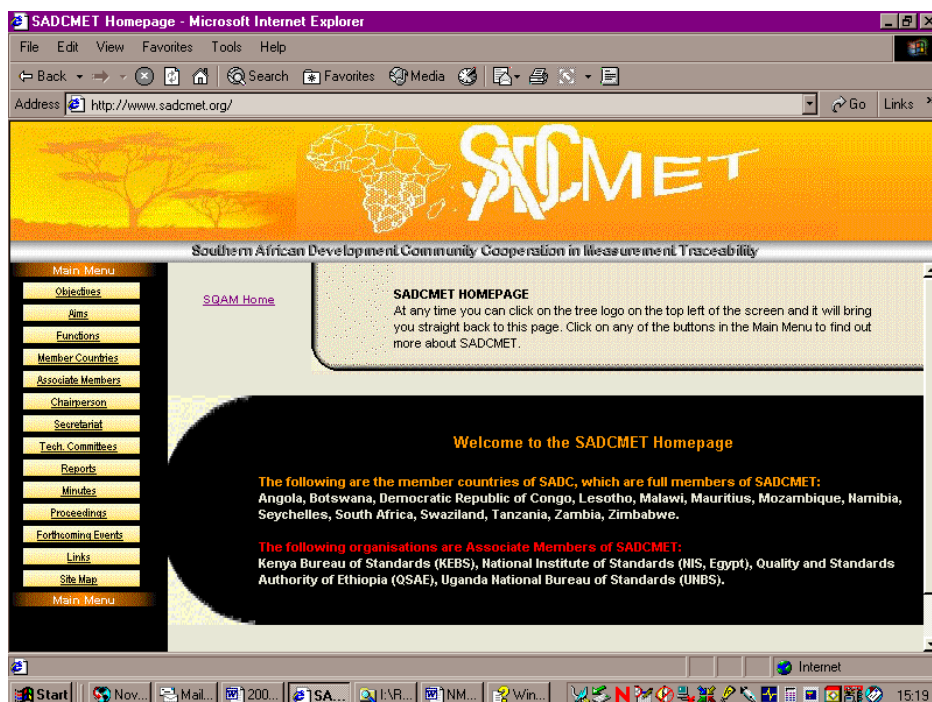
SADCMET Homepage - Microsoft Internet Explorer

File Edit View Favorites Tools Help

Back Search Favorites Media

Address http://www.sadcmet.org/ Go Links

SADCMET

Southern African Development Community Cooperation in Measurement Traceability

Main Menu
Objectives
Aims
Functions
Member Countries
Associate Members
Chairperson
Secretariat
Tech. Committees
Reports
Minutes
Proceedings
Forthcoming Events
Links
Site Map
Main Menu

SQAM Home

SADCMET HOMEPAGE
At any time you can click on the tree logo on the top left of the screen and it will bring you straight back to this page. Click on any of the buttons in the Main Menu to find out more about SADCMET.

Welcome to the SADCMET Homepage

The following are the member countries of SADC, which are full members of SADCMET:
Angola, Botswana, Democratic Republic of Congo, Lesotho, Malawi, Mauritius, Mozambique, Namibia, Seychelles, South Africa, Swaziland, Tanzania, Zambia, Zimbabwe.

The following organisations are Associate Members of SADCMET:
Kenya Bureau of Standards (KEBS), National Institute of Standards (NIS, Egypt), Quality and Standards Authority of Ethiopia (QSAE), Uganda National Bureau of Standards (UNBS).

Internet

Start Nov... Mail... 200... SA... I:\R... NM... Win... 15:19